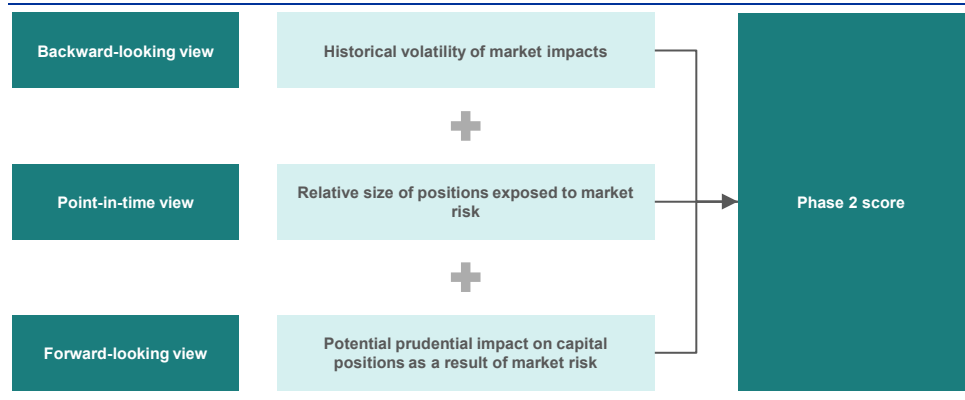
Backward-looking view

Historical volatility of market impacts

Point-in-time view

Relative size of positions exposed to market risk

Forward-looking view

Potential prudential impact on capital positions as a result of market risk

Phase 2 score